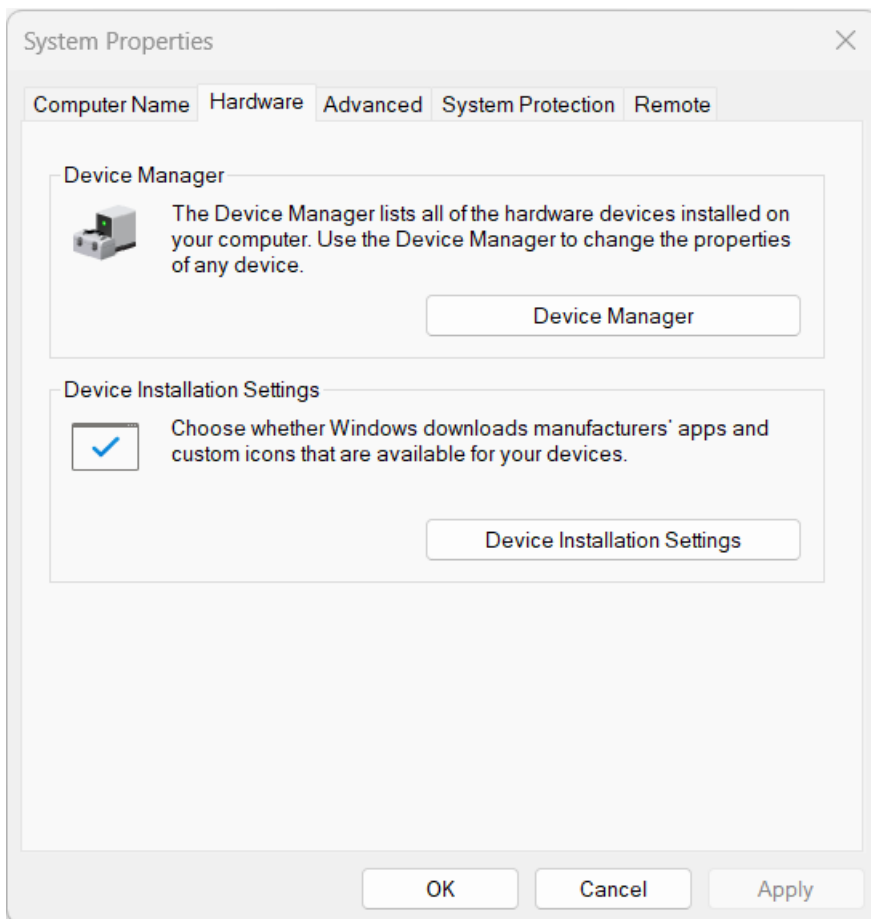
System Properties

Computer Name | Hardware | Advanced | System Protection | Remote

Device Manager

The Device Manager lists all of the hardware devices installed on your computer. Use the Device Manager to change the properties of any device.

Device Manager

Device Installation Settings

Choose whether Windows downloads manufacturers' apps and custom icons that are available for your devices.

Device Installation Settings

OK
Cancel
Apply